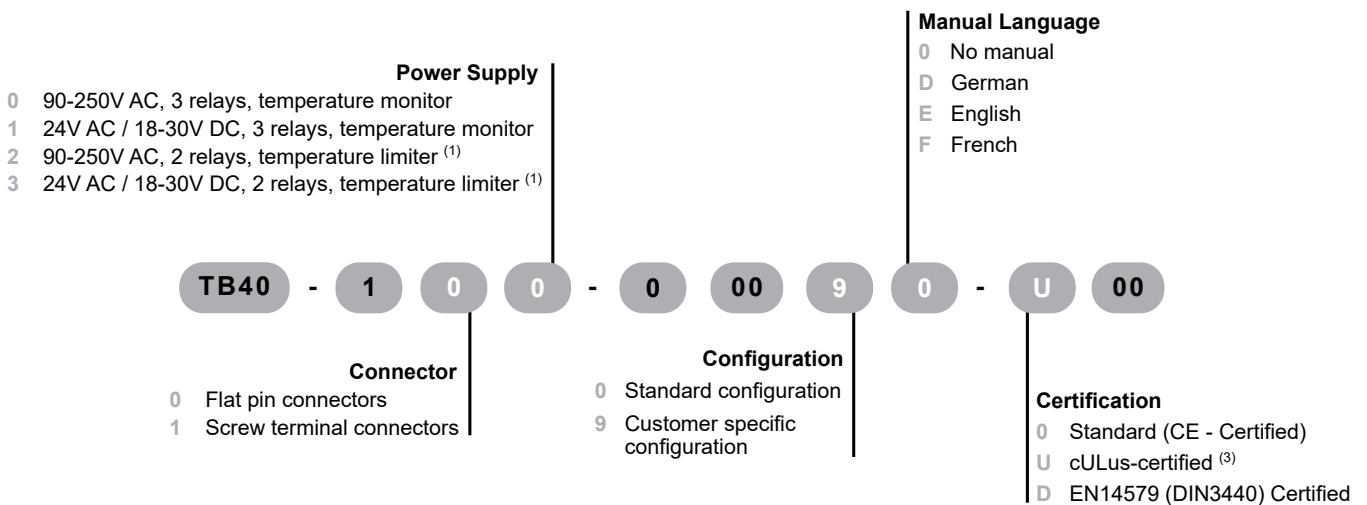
Manual Language
0 No manual
D German
E English
F French

Power Supply
0 90-250V AC, 3 relays, temperature monitor
1 24V AC / 18-30V DC, 3 relays, temperature monitor
2 90-250V AC, 2 relays, temperature limiter $^{(1)}$
3 24V AC / 18-30V DC, 2 relays, temperature limiter $^{(1)}$

TB40 - 1 0 0 - 0 00 9 0 - U 00

Connector
0 Flat pin connectors
1 Screw terminal connectors

Configuration
0 Standard configuration
9 Customer specific configuration

Certification
0 Standard (CE - Certified)
U cULus-certified $^{(3)}$
D EN14579 (DIN3440) Certified